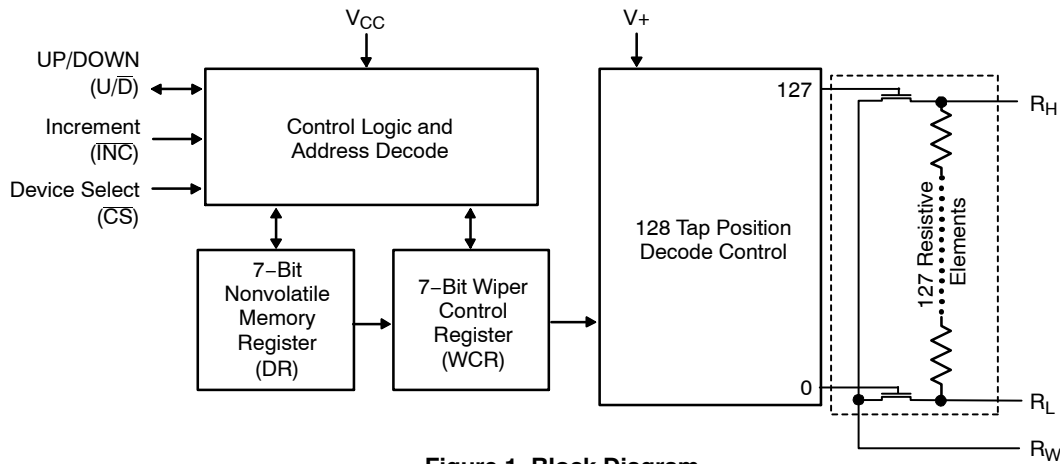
$V_{CC}$

$V+$

UP/DOWN ($U/\overline{D}$)

Increment ($\overline{INC}$)

Device Select ($\overline{CS}$)

Control Logic and Address Decode

7−Bit Nonvolatile Memory Register (DR)

7−Bit Wiper Control Register (WCR)

128 Tap Position Decode Control

127

0

127 Resistive Elements

$R_H$

$R_L$

$R_W$

Figure 1. Block Diagram